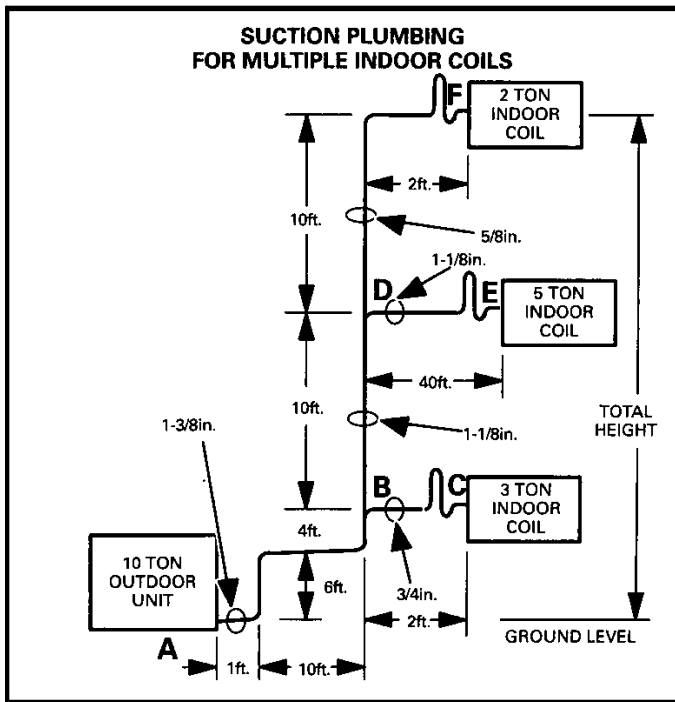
SUCTION PLUMBING
FOR MULTIPLE INDOOR COILS

F
2 TON
INDOOR
COIL

2ft.

10ft.

5/8in.

1-1/8in.

D

E

5 TON
INDOOR
COIL

40ft.

10ft.

1-3/8in.

1-1/8in.

TOTAL
HEIGHT

B

C

3 TON
INDOOR
COIL

4ft.

10 TON
OUTDOOR
UNIT

6ft.

3/4in.

2ft.

GROUND LEVEL

A

1ft.

10ft.